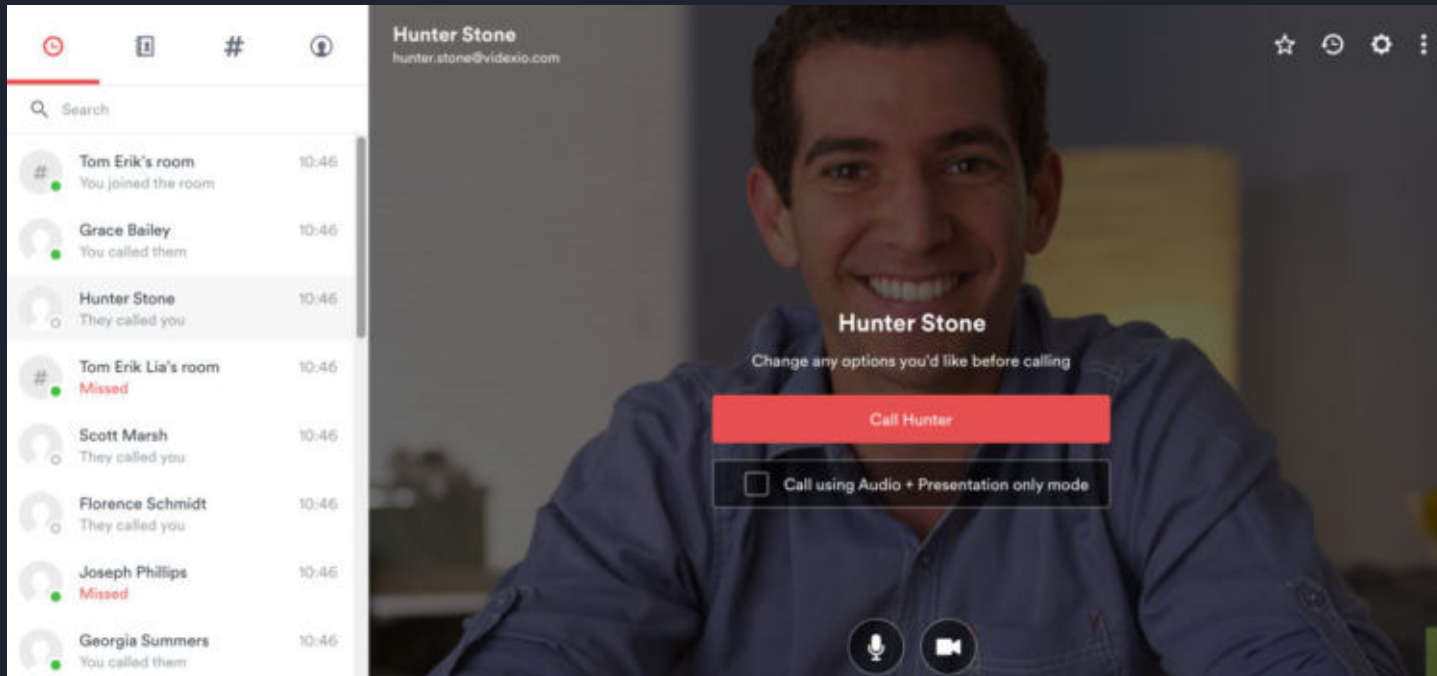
#

Search

#

Tom Erik's room
You joined the room
10:46

Grace Bailey
You called them
10:46

Hunter Stone
They called you
10:46

#

Tom Erik Lia's room
Missed
10:46

Scott Marsh
They called you
10:46

Florence Schmidt
They called you
10:46

Joseph Phillips
Missed
10:46

Georgia Summers
You called them
10:46

Hunter Stone
hunter.stone@videxio.com

Hunter Stone

Change any options you'd like before calling

Call Hunter

Call using Audio + Presentation only mode